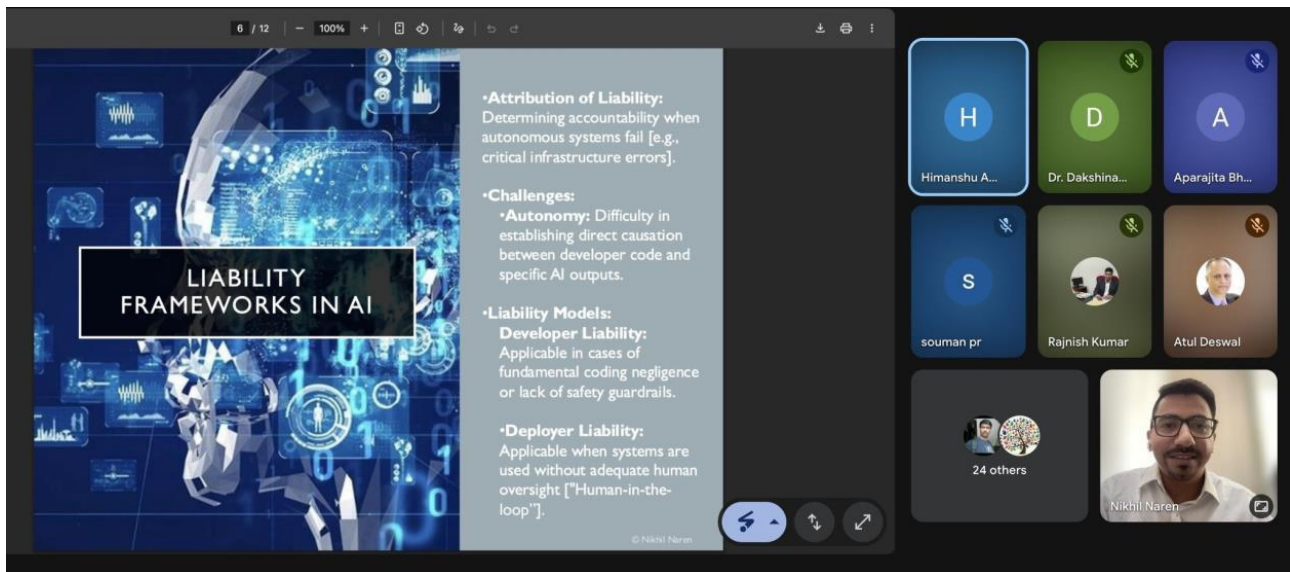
6 / 12 | − 100% +

LIABILITY FRAMEWORKS IN AI

•Attribution of Liability: Determining accountability when autonomous systems fail [e.g., critical infrastructure errors].

•Challenges:
•Autonomy: Difficulty in establishing direct causation between developer code and specific AI outputs.

•Liability Models:
Developer Liability: Applicable in cases of fundamental coding negligence or lack of safety guardrails.

•Deployer Liability: Applicable when systems are used without adequate human oversight ["Human-in-the-loop"].

© Nikhil Naren

H
Himanshu A...

D
Dr. Dakshina...

A
Aparajita Bh...

S
souman pr

Rajnish Kumar

Atul Deswal

24 others

Nikhil Naren